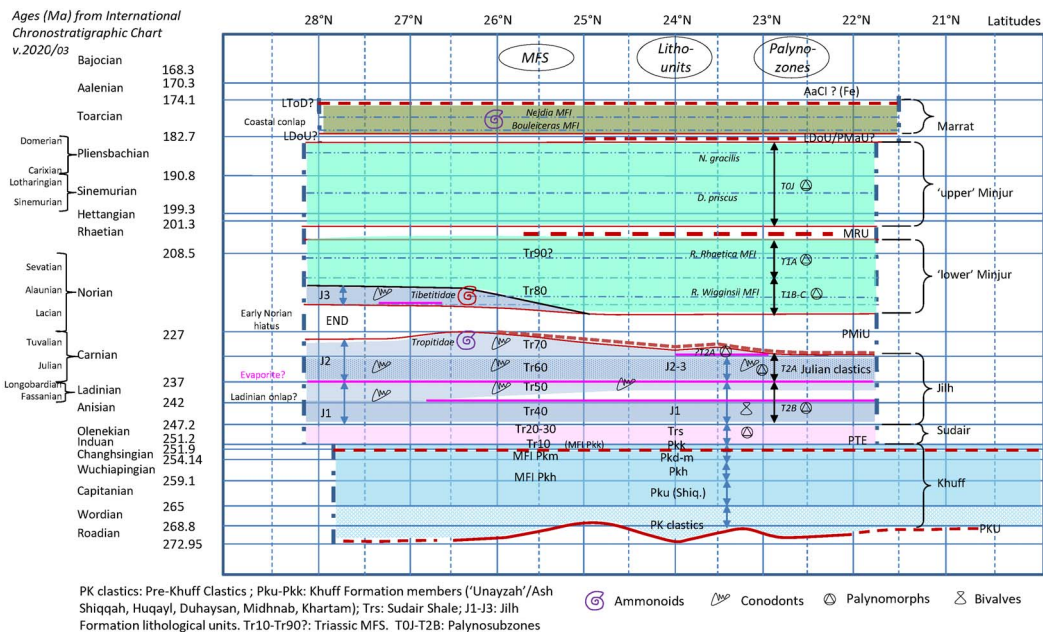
Ages (Ma) from International Chronostratigraphic Chart v.2020/03

28°N 27°N 26°N 25°N 24°N 23°N 22°N 21°N Latitudes

MFS
Litho-units
Palyno-zones

Bajocian 168.3
Aalenian 170.3
Toarcian 174.1
Domerian
Pliensbachian 182.7
Carixian
Lotharingian
Sinemurian 190.8
Sinemurian
Hettangian 199.3
Rhaetian 201.3
208.5
Sevatian
Alaunian
Norian
Lacian
227
Tuvalian
Julian
Carnian
Longobardian
Ladinian 237
Fassanian
Anisian 242
Olenekian 247.2
Induan 251.2
Changhsingian 251.9
Wuchiapingian 254.14
Capitanian 259.1
Wordian 265
Roadian 268.8
272.95

AaCl ? (Fe)
LToD?
Coastal conlap
Nejdia MFI
Bouleiceras MFI
LDoU?
LDoU/PMaU?
Marrat
N. gracilis
T0J
D. priscus
'upper' Minjur
MRU
Tr90?
R. Rhaetica MFI
T1A
'lower' Minjur
J3
Tibetitidae
Tr80
R. Wigginsii MFI
T1B-C
Early Norian hiatus
END
PMiU
Tropitidae
Tr70
J2
T2A
Evaporite?
Tr60
J2-3
T2A
Julian clastics
Tr50
Jilh
Ladinian onlap?
J1
Tr40
J1
T2B
Tr20-30
Trs
Sudair
Tr10 (MFI Pkk)
Pkk
PTE
MFI Pkm
Pkd-m
MFI Pkh
Pkh
Pku (Shiq.)
Khuff
PK clastics
PKU

PK clastics: Pre-Khuff Clastics ; Pku-Pkk: Khuff Formation members ('Unayzah'/Ash Shiqqah, Huqayl, Duhaysan, Midhnab, Khartam); Trs: Sudair Shale; J1-J3: Jilh Formation lithological units. Tr10-Tr90?: Triassic MFS. T0J-T2B: Palynosubzones

Ammonoids Conodonts Palynomorphs Bivalves